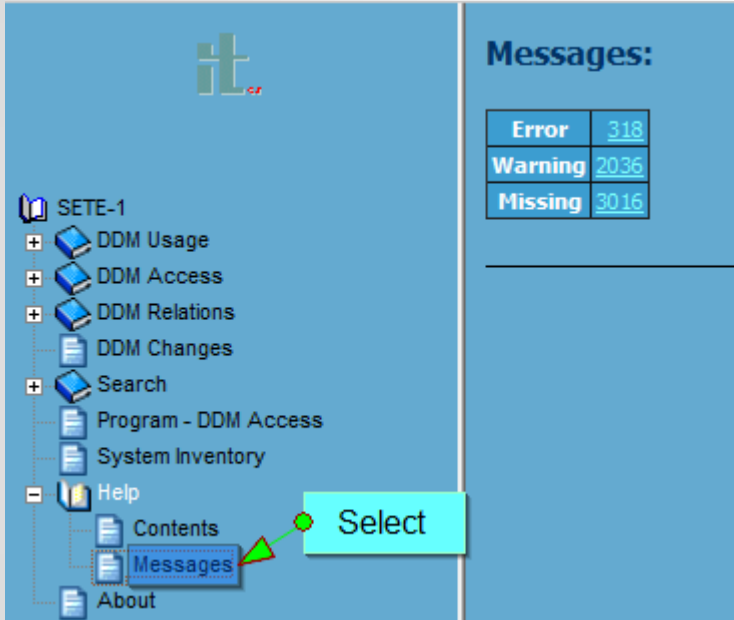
it

SETE-1
DDM Usage
DDM Access
DDM Relations
DDM Changes
Search
Program - DDM Access
System Inventory
Help
Contents
Messages
About

Select

Messages:

| Error | 318 |
|---|---|
| Warning | 2036 |
| Missing | 3016 |